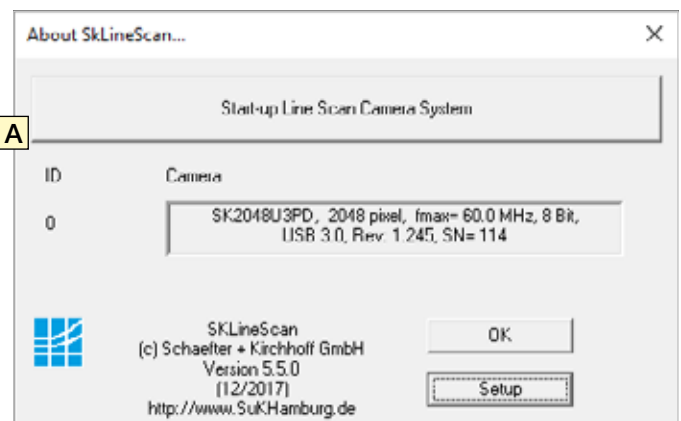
About SkLineScan...

×

Start-up Line Scan Camera System

A

ID

Camera

0

SK2048U3PD, 2048 pixel, fmax= 60.0 MHz, 8 Bit, USB 3.0, Rev: 1.245, SN= 114

SKLineScan
(c) Schaefter + Kirchhoff GmbH
Version 5.5.0
(12/2017)
http://www.SuKHamburg.de

OK

Setup